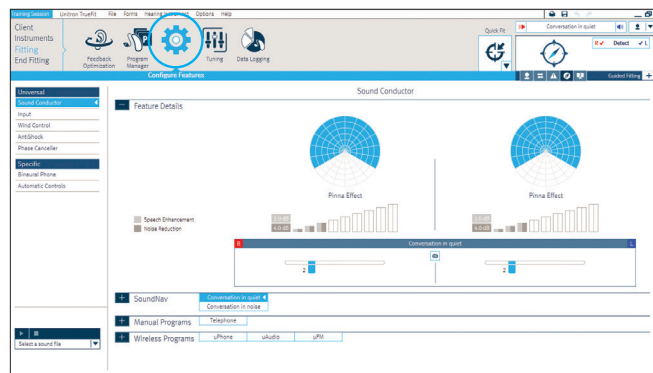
Training Session Unitron TrueFit File Forms Hearing Instrument Options Help

Client
Instruments
Fitting
End Fitting

Feedback Optimization
Program Manager
Tuning
Data Logging

Quick Fit

Conversation in quiet

R ✓ Detect ✓ L

Guided Fitting

Configure Features

Universal
Sound Conductor
Input
Wind Control
AntiShock
Phase Canceller

Specific
Binaural Phone
Automatic Controls

Sound Conductor

Feature Details

Pinna Effect

Pinna Effect

Speech Enhancement
Noise Reduction

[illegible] dB
4.0 dB

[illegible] dB
4.0 dB

R
Conversation in quiet
L

2

2

SoundNav
Conversation in quiet
Conversation in noise

Manual Programs
Telephone

Wireless Programs
uPhone
uAudio
uPM

Select a sound file